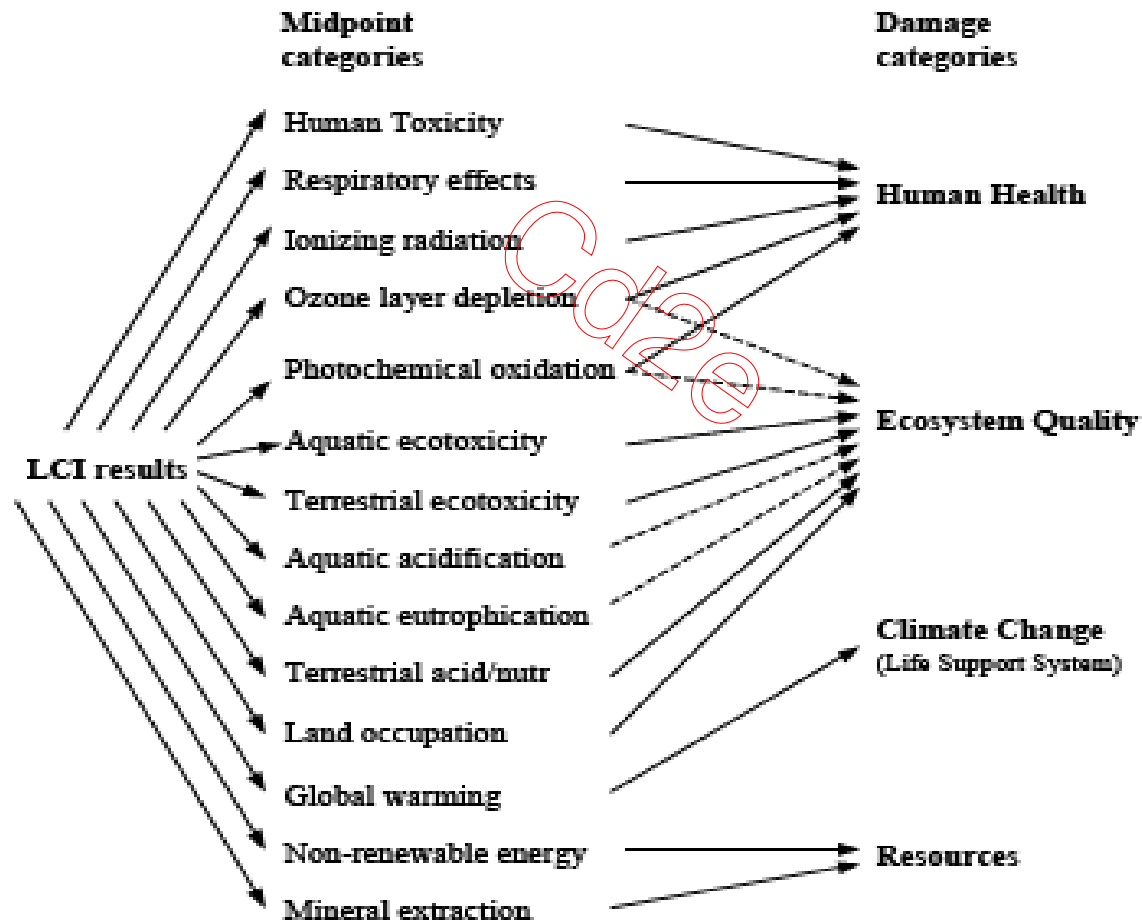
Midpoint categories

Damage categories

Human Toxicity

Respiratory effects

Ionizing radiation

Ozone layer depletion

Photochemical oxidation

Aquatic ecotoxicity

Terrestrial ecotoxicity

Aquatic acidification

Aquatic eutrophication

Terrestrial acid/nutr

Land occupation

Global warming

Non-renewable energy

Mineral extraction

LCI results

Human Health

Ecosystem Quality

Climate Change (Life Support System)

Resources

Cd2e